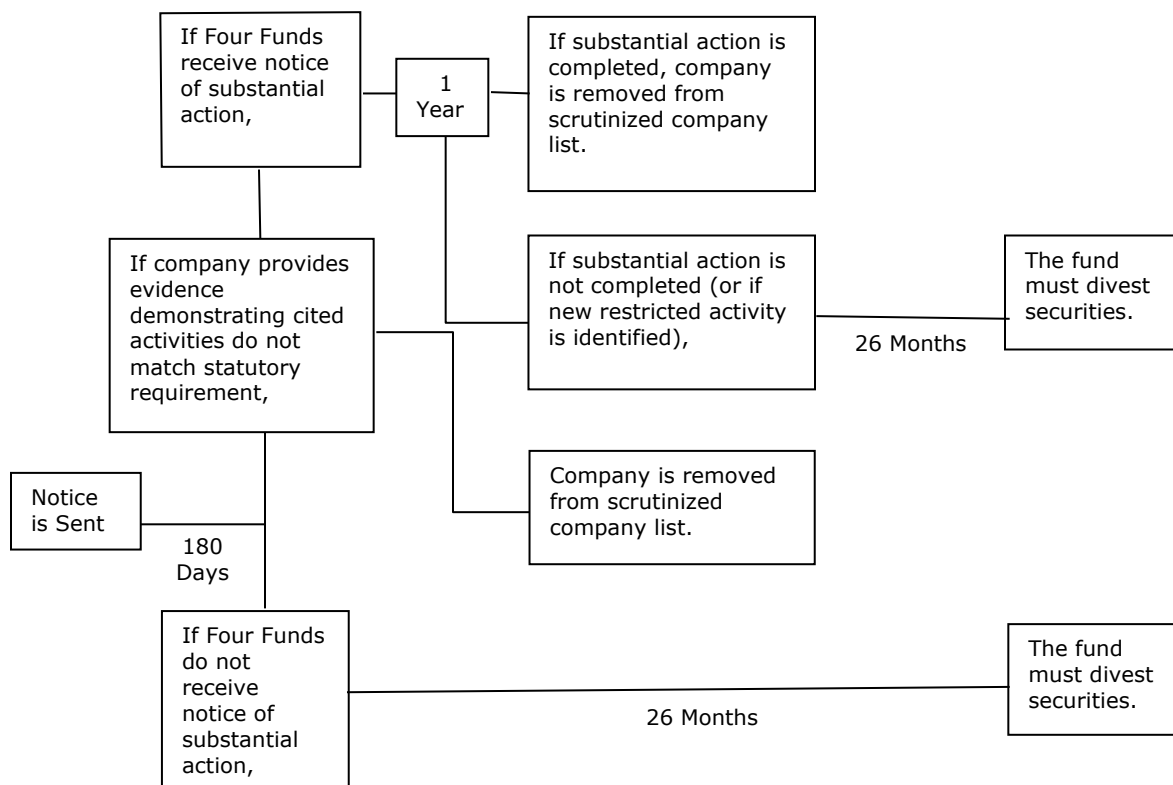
If Four Funds receive notice of substantial action,

1 Year

If substantial action is completed, company is removed from scrutinized company list.

If company provides evidence demonstrating cited activities do not match statutory requirement,

If substantial action is not completed (or if new restricted activity is identified),

26 Months

The fund must divest securities.

Company is removed from scrutinized company list.

Notice is Sent

180 Days

If Four Funds do not receive notice of substantial action,

26 Months

The fund must divest securities.